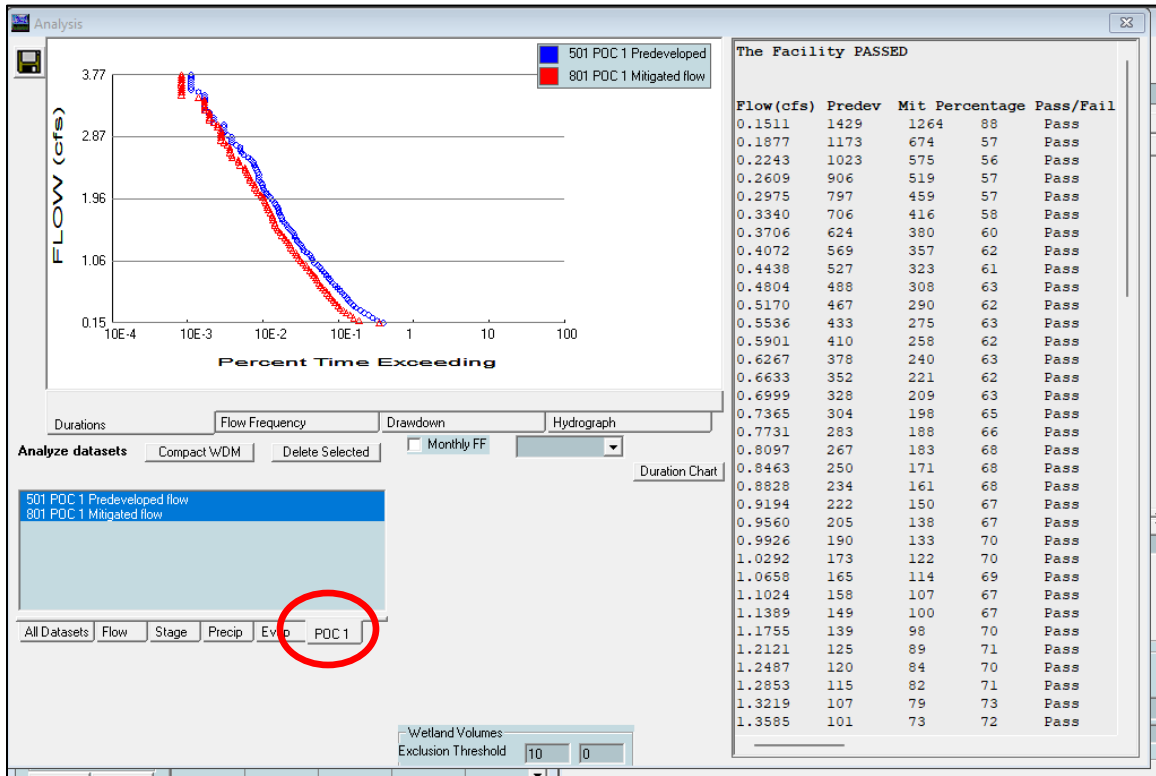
Analysis

501 POC 1 Predeveloped
801 POC 1 Mitigated flow

FLOW (cfs)

3.77
2.87
1.96
1.06
0.15

10E-4 10E-3 10E-2 10E-1 1 10 100

Percent Time Exceeding

Durations | Flow Frequency | Drawdown | Hydrograph

Analyze datasets | Compact WDM | Delete Selected | Monthly FF

Duration Chart

501 POC 1 Predeveloped flow
801 POC 1 Mitigated flow

All Datasets | Flow | Stage | Precip | Evap | POC 1

Wetland Volumes
Exclusion Threshold 10 0

The Facility PASSED

| Flow(cfs) | Predev | Mit | Percentage | Pass/Fail |
|---|---|---|---|---|
| 0.1511 | 1429 | 1264 | 88 | Pass |
| 0.1877 | 1173 | 674 | 57 | Pass |
| 0.2243 | 1023 | 575 | 56 | Pass |
| 0.2609 | 906 | 519 | 57 | Pass |
| 0.2975 | 797 | 459 | 57 | Pass |
| 0.3340 | 706 | 416 | 58 | Pass |
| 0.3706 | 624 | 380 | 60 | Pass |
| 0.4072 | 569 | 357 | 62 | Pass |
| 0.4438 | 527 | 323 | 61 | Pass |
| 0.4804 | 488 | 308 | 63 | Pass |
| 0.5170 | 467 | 290 | 62 | Pass |
| 0.5536 | 433 | 275 | 63 | Pass |
| 0.5901 | 410 | 258 | 62 | Pass |
| 0.6267 | 378 | 240 | 63 | Pass |
| 0.6633 | 352 | 221 | 62 | Pass |
| 0.6999 | 328 | 209 | 63 | Pass |
| 0.7365 | 304 | 198 | 65 | Pass |
| 0.7731 | 283 | 188 | 66 | Pass |
| 0.8097 | 267 | 183 | 68 | Pass |
| 0.8463 | 250 | 171 | 68 | Pass |
| 0.8828 | 234 | 161 | 68 | Pass |
| 0.9194 | 222 | 150 | 67 | Pass |
| 0.9560 | 205 | 138 | 67 | Pass |
| 0.9926 | 190 | 133 | 70 | Pass |
| 1.0292 | 173 | 122 | 70 | Pass |
| 1.0658 | 165 | 114 | 69 | Pass |
| 1.1024 | 158 | 107 | 67 | Pass |
| 1.1389 | 149 | 100 | 67 | Pass |
| 1.1755 | 139 | 98 | 70 | Pass |
| 1.2121 | 125 | 89 | 71 | Pass |
| 1.2487 | 120 | 84 | 70 | Pass |
| 1.2853 | 115 | 82 | 71 | Pass |
| 1.3219 | 107 | 79 | 73 | Pass |
| 1.3585 | 101 | 73 | 72 | Pass |